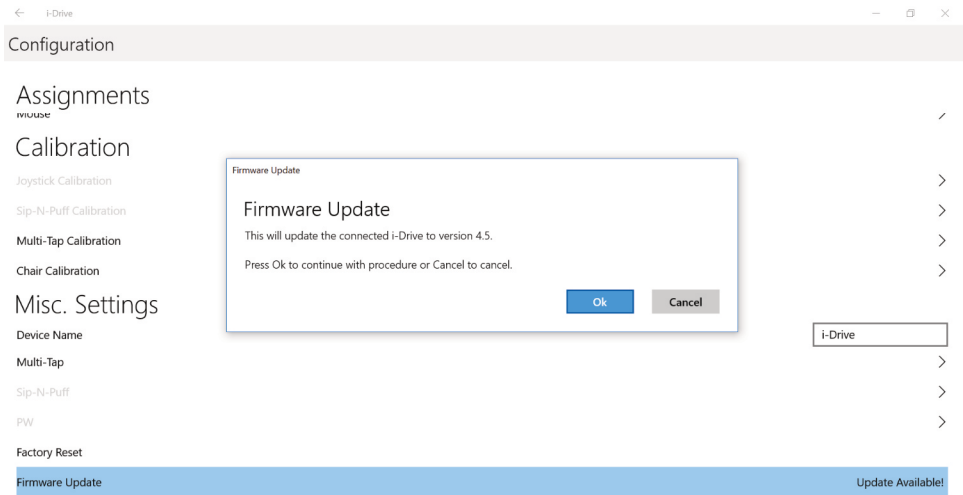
i-Drive

Configuration

Assignments

Mouse

Calibration

Joystick Calibration

Sip-N-Puff Calibration

Multi-Tap Calibration

Chair Calibration

Misc. Settings

Device Name

i-Drive

Multi-Tap

Sip-N-Puff

PW

Factory Reset

Firmware Update

Update Available!

Firmware Update

Firmware Update

This will update the connected i-Drive to version 4.5.

Press Ok to continue with procedure or Cancel to cancel.

Ok

Cancel